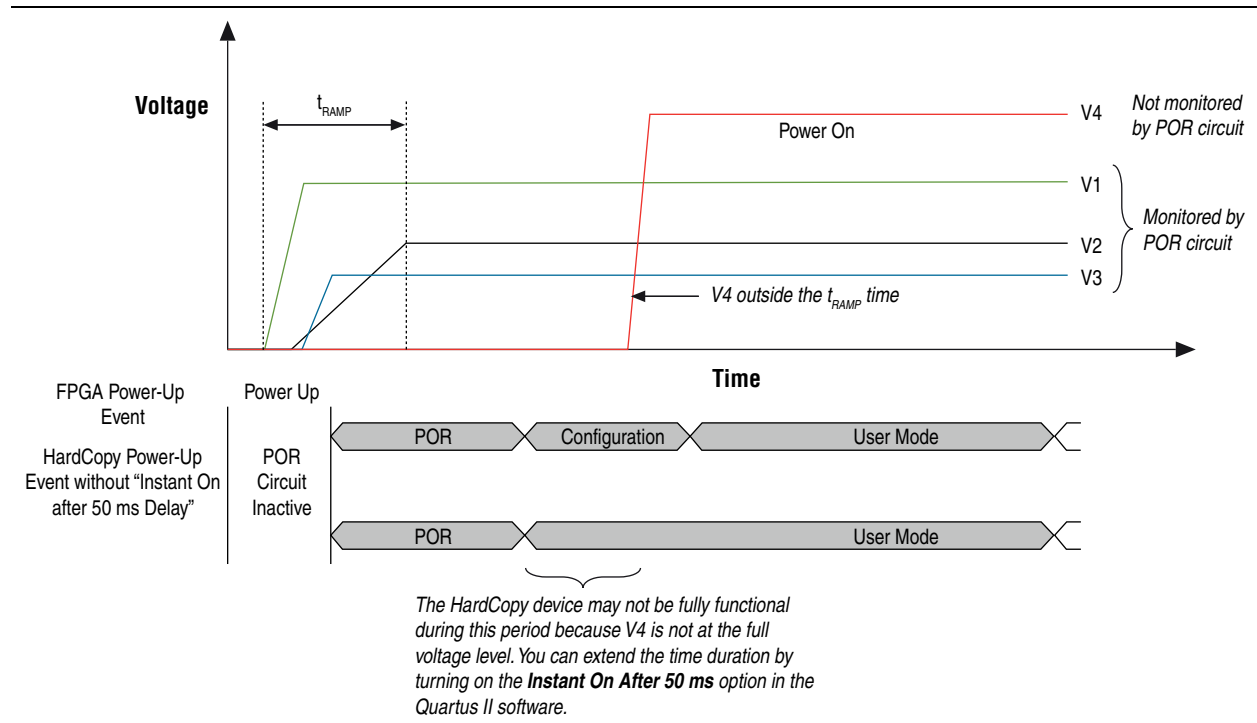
Voltage

$t_{RAMP}$

V4 Not monitored by POR circuit

Power On

V1

V2

V3

Monitored by POR circuit

V4 outside the $t_{RAMP}$ time

Time

FPGA Power-Up Event

HardCopy Power-Up Event without "Instant On after 50 ms Delay"

Power Up

POR Circuit Inactive

POR

Configuration

User Mode

POR

User Mode

The HardCopy device may not be fully functional during this period because V4 is not at the full voltage level. You can extend the time duration by turning on the **Instant On After 50 ms** option in the Quartus II software.